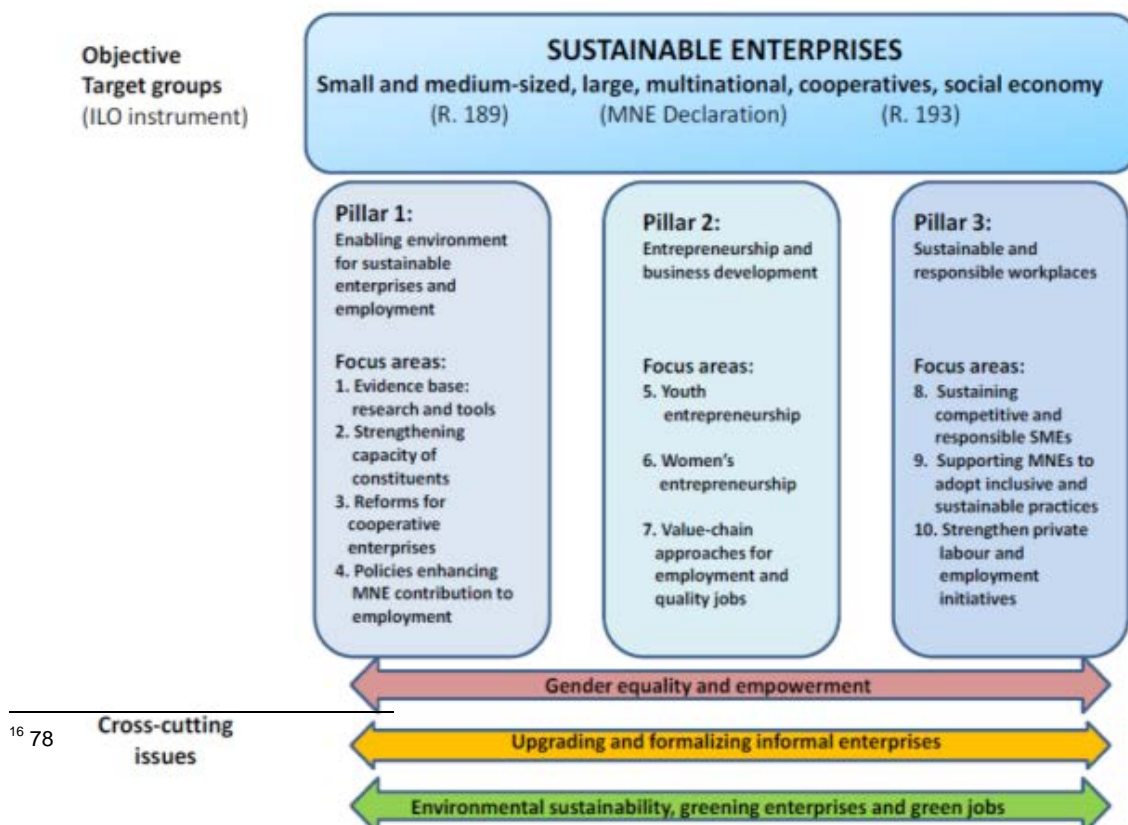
Objective
Target groups
(ILO instrument)

SUSTAINABLE ENTERPRISES
Small and medium-sized, large, multinational, cooperatives, social economy
(R. 189) (MNE Declaration) (R. 193)

Pillar 1:
Enabling environment for sustainable enterprises and employment

Focus areas:
1. Evidence base: research and tools
2. Strengthening capacity of constituents
3. Reforms for cooperative enterprises
4. Policies enhancing MNE contribution to employment

Pillar 2:
Entrepreneurship and business development

Focus areas:
5. Youth entrepreneurship
6. Women's entrepreneurship
7. Value-chain approaches for employment and quality jobs

Pillar 3:
Sustainable and responsible workplaces

Focus areas:
8. Sustaining competitive and responsible SMEs
9. Supporting MNEs to adopt inclusive and sustainable practices
10. Strengthen private labour and employment initiatives

Gender equality and empowerment

Cross-cutting issues

Upgrading and formalizing informal enterprises

Environmental sustainability, greening enterprises and green jobs

$^{16}$ 78